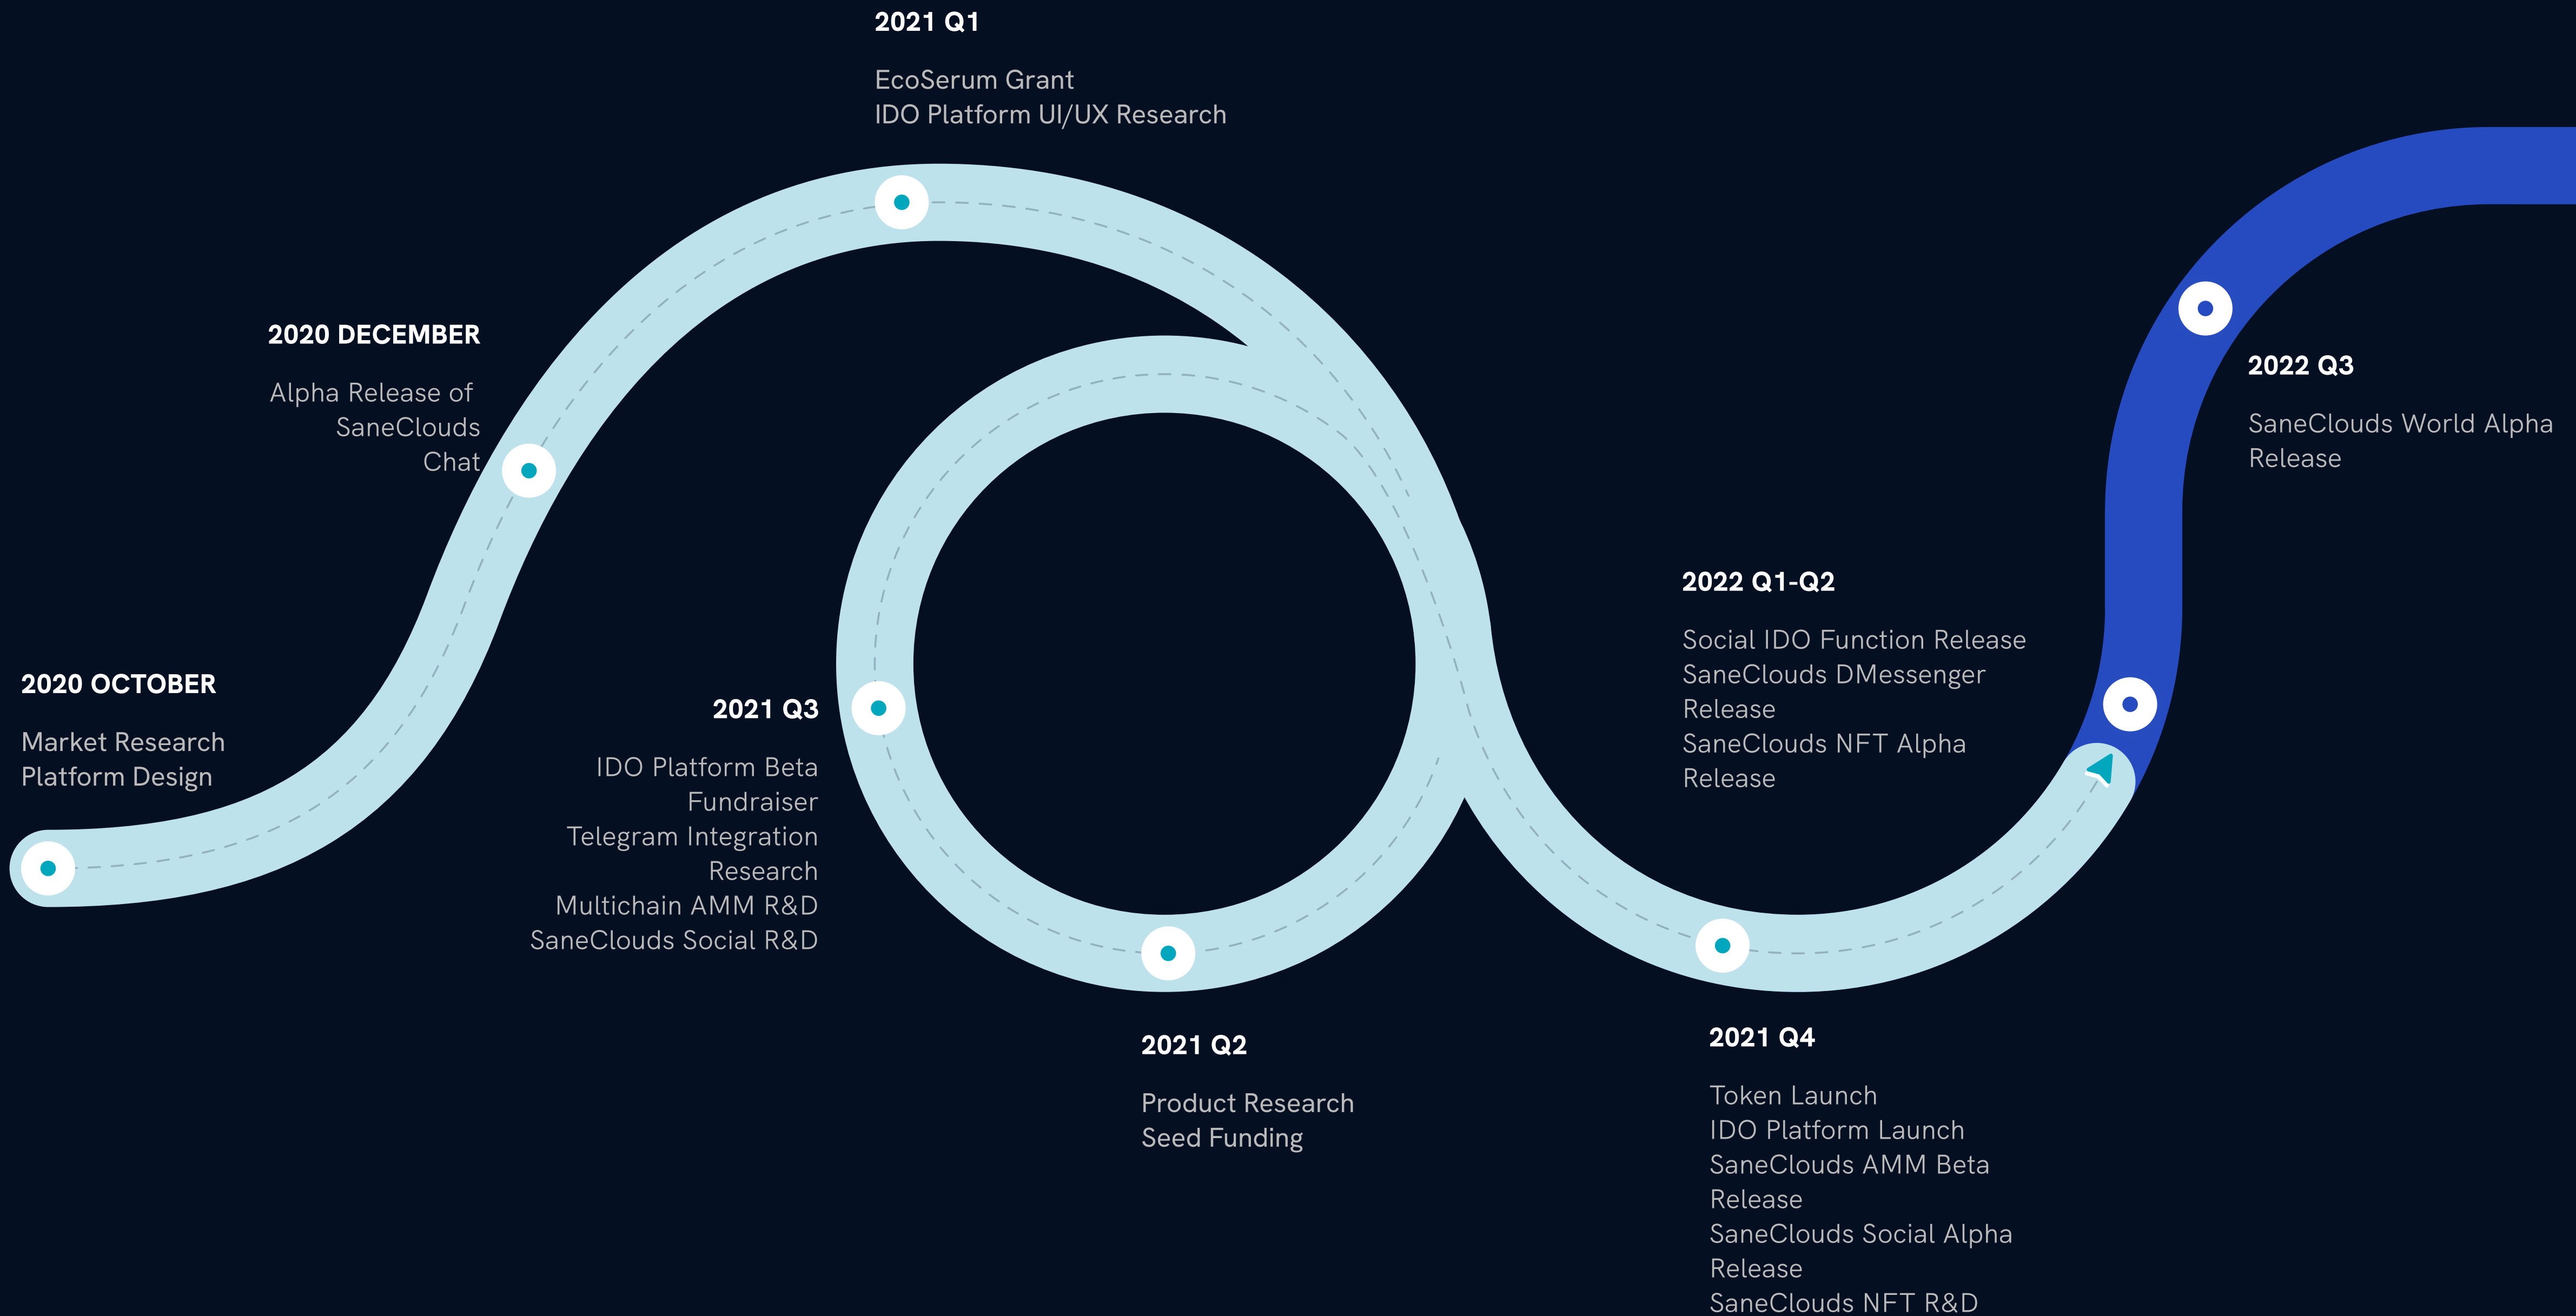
2020 OCTOBER

Market Research
Platform Design

2020 DECEMBER

Alpha Release of SaneClouds Chat

2021 Q1

EcoSerum Grant
IDO Platform UI/UX Research

2021 Q2

Product Research
Seed Funding

2021 Q3

IDO Platform Beta Fundraiser
Telegram Integration Research
Multichain AMM R&D
SaneClouds Social R&D

2021 Q4

Token Launch
IDO Platform Launch
SaneClouds AMM Beta Release
SaneClouds Social Alpha Release
SaneClouds NFT R&D

2022 Q1-Q2

Social IDO Function Release
SaneClouds DMessenger Release
SaneClouds NFT Alpha Release

2022 Q3

SaneClouds World Alpha Release